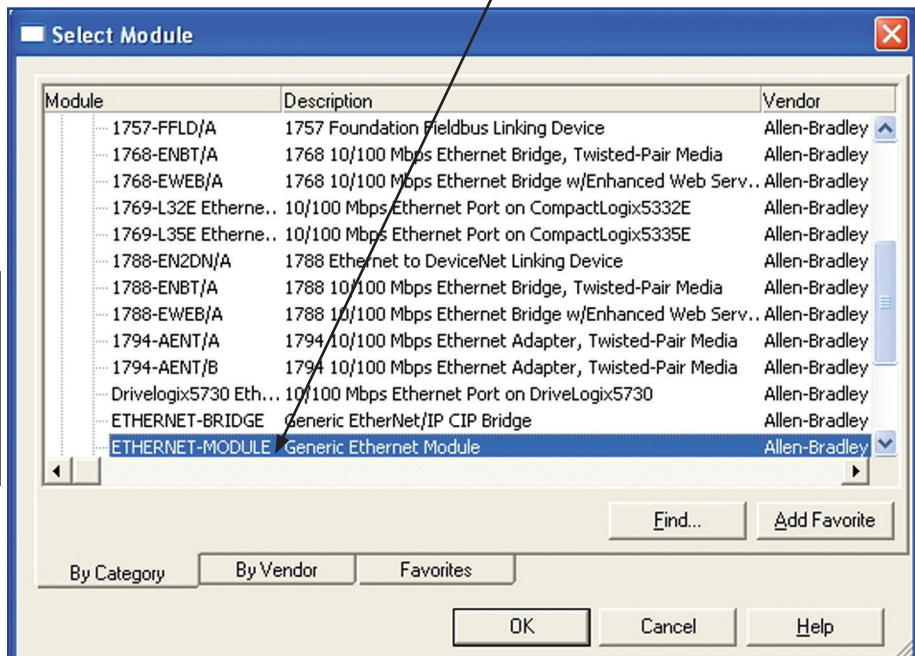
Select Module

| Module | Description | Vendor |
|---|---|---|
| 1757-FFLD/A | 1757 Foundation Fieldbus Linking Device | Allen-Bradley |
| 1768-ENBT/A | 1768 10/100 Mbps Ethernet Bridge, Twisted-Pair Media | Allen-Bradley |
| 1768-EWEB/A | 1768 10/100 Mbps Ethernet Bridge w/Enhanced Web Serv... | Allen-Bradley |
| 1769-L32E Etherne... | 10/100 Mbps Ethernet Port on CompactLogix5332E | Allen-Bradley |
| 1769-L35E Etherne... | 10/100 Mbps Ethernet Port on CompactLogix5335E | Allen-Bradley |
| 1788-EN2DN/A | 1788 Ethernet to DeviceNet Linking Device | Allen-Bradley |
| 1788-ENBT/A | 1788 10/100 Mbps Ethernet Bridge, Twisted-Pair Media | Allen-Bradley |
| 1788-EWEB/A | 1788 10/100 Mbps Ethernet Bridge w/Enhanced Web Serv... | Allen-Bradley |
| 1794-AENT/A | 1794 10/100 Mbps Ethernet Adapter, Twisted-Pair Media | Allen-Bradley |
| 1794-AENT/B | 1794 10/100 Mbps Ethernet Adapter, Twisted-Pair Media | Allen-Bradley |
| Drivelogix5730 Eth... | 10/100 Mbps Ethernet Port on DriveLogix5730 | Allen-Bradley |
| ETHERNET-BRIDGE | Generic EtherNet/IP CIP Bridge | Allen-Bradley |
| ETHERNET-MODULE | Generic Ethernet Module | Allen-Bradley |

Find... Add Favorite

By Category By Vendor Favorites

OK Cancel Help